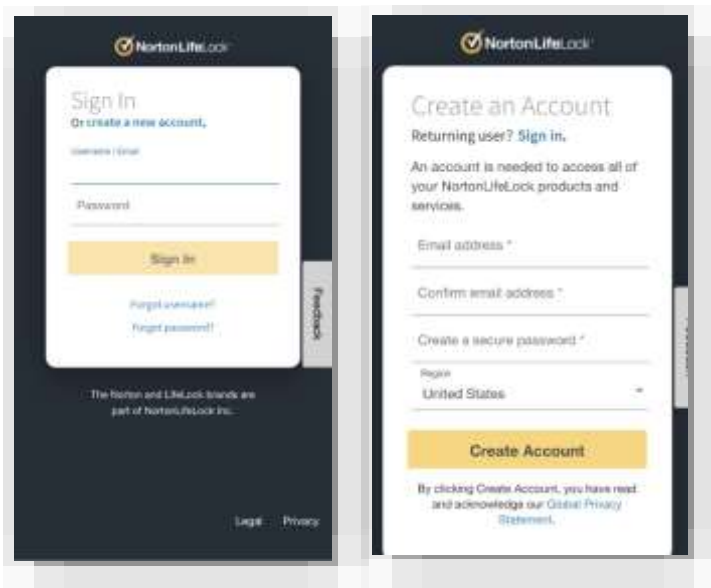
NortonLifeLock

Sign In
Or create a new account.

Username / Email

Password

Sign In

Forgot username?
Forgot password?

Feedback

The Norton and LifeLock brands are part of NortonLifeLock Inc.

Legal Privacy

NortonLifeLock

Create an Account
Returning user? Sign in.

An account is needed to access all of your NortonLifeLock products and services.

Email address *

Confirm email address *

Create a secure password *

Region
United States

Create Account

By clicking Create Account, you have read and acknowledge our Global Privacy Statement.